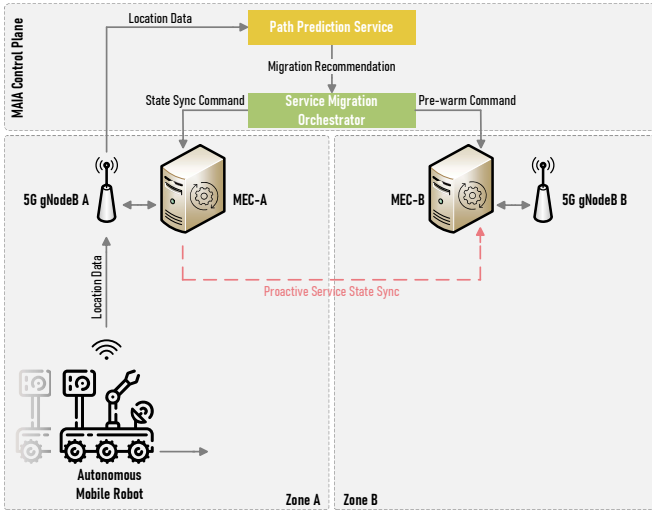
MAIA Control Plane

Location Data

Path Prediction Service

Migration Recommendation

State Sync Command

Service Migration Orchestrator

Pre-warm Command

5G gNodeB A

MEC-A

MEC-B

5G gNodeB B

Location Data

Proactive Service State Sync

Autonomous Mobile Robot

Zone A

Zone B